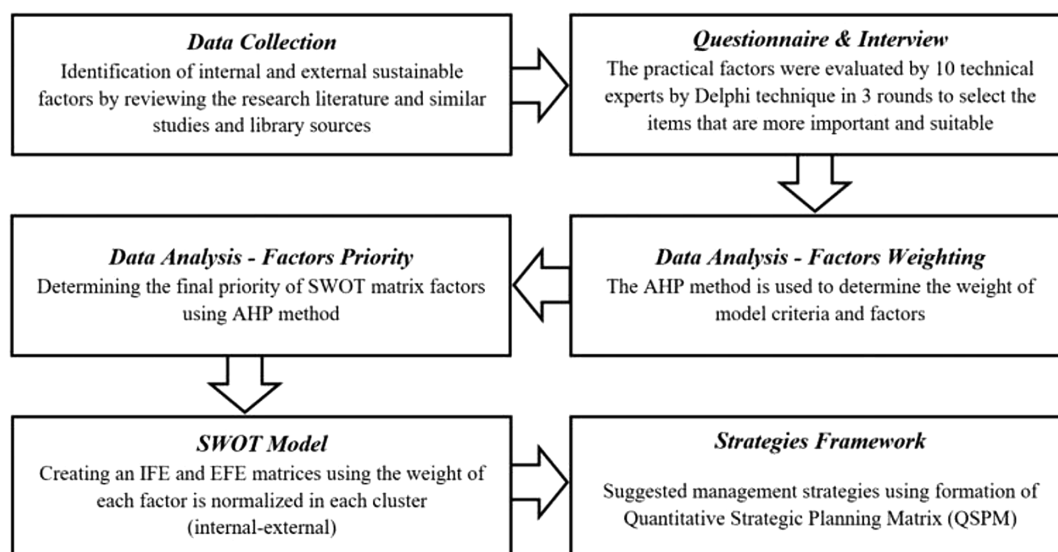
Data Collection
Identification of internal and external sustainable factors by reviewing the research literature and similar studies and library sources

Questionnaire & Interview
The practical factors were evaluated by 10 technical experts by Delphi technique in 3 rounds to select the items that are more important and suitable

Data Analysis - Factors Weighting
The AHP method is used to determine the weight of model criteria and factors

Data Analysis - Factors Priority
Determining the final priority of SWOT matrix factors using AHP method

SWOT Model
Creating an IFE and EFE matrices using the weight of each factor is normalized in each cluster (internal-external)

Strategies Framework
Suggested management strategies using formation of Quantitative Strategic Planning Matrix (QSPM)